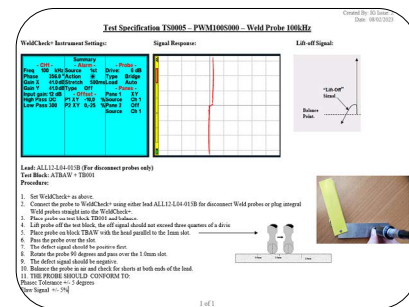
Created By: 3D Issue
Date: 08/02/2023

Test Specification TS0005 – PWM100S000 – Weld Probe 100kHz

WeldCheck® Instrument Settings:

Signal Response:

Lift-off Signal:

Summary
- Off - - Alarm - - Probe -
Freq 100 kHz Source %X Drive 5 dB
Phase 356.0° Action ⊗ Type Bridge
Gain X 41.0 dB Stretch 500ms Load Auto
Gain Y 41.0 dB Type Off - Pens -
Input gain 12 dB - Offset - Pane 1 XY
High Pass DC P1 XY -9.0 %Source Ch 1
Low Pass 300 P2 XY 0,-35 %Pane 2 Off
Source Ch 1

"Lift-Off" Signal.

Balance Point.

Lead: ALL12-L04-015B (For disconnect probes only)
Test Block: ATBAW + TB001
Procedure:

1. Set WeldCheck® as above.
2. Connect the probe to WeldCheck® using either lead ALL12-L04-015B for disconnect Weld probes or plug integral Weld probes straight into the WeldCheck®.
3. Place probe on test block TB001 and balance.
4. Lift probe off the test block, the off signal should not exceed three quarters of a divis
5. Place probe on block TBAW with the lead parallel to the 1mm slot.
6. Pass the probe over the slot.
7. The defect signal should be positive first.
8. Rotate the probe 90 degrees and pass over the 1.0mm slot.
9. The defect signal should be negative.
10. Balance the probe in air and check for shorts at both ends of the lead.
11. THE PROBE SHOULD CONFORM TO:
Phase Tolerance +/- 5 degrees
Raw Signal +/- 5%

1 of 1